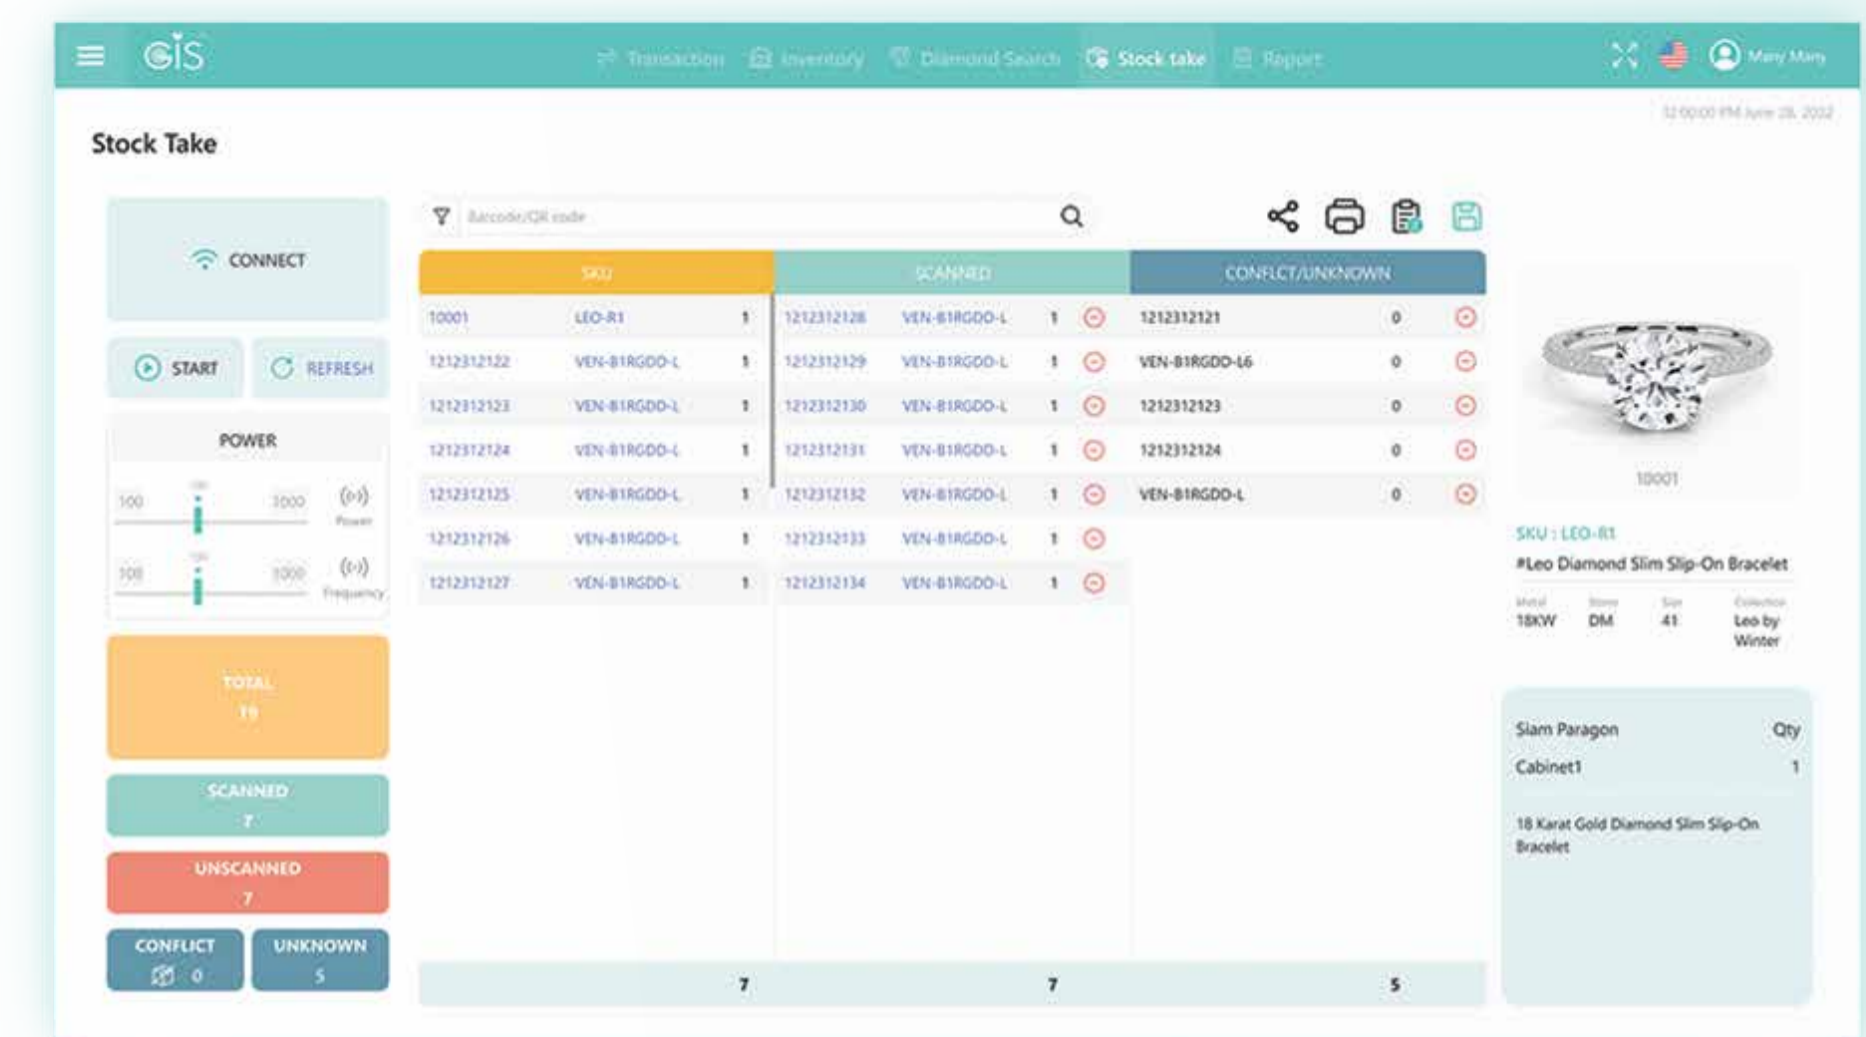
GIS
Transaction Inventory Diamond Search Stock take Report
Mary Mary
12:00:00 PM June 28, 2022

Stock Take

CONNECT
START REFRESH
POWER
100 1000 Power
100 1000 Frequency
TOTAL
19
SCANNED
7
UNSCANNED
7
CONFLICT
0
UNKNOWN
5

Barcode/QR code

| SKU | | | SCANNED | | | CONFLCT/UNKNOWN | |
|---|---|---|---|---|---|---|---|
| 10001 | LEO-R1 | 1 | 1212312128 | VEN-B1RGDD-L | 1 | 1212312121 | 0 |
| 1212312122 | VEN-B1RGDD-L | 1 | 1212312129 | VEN-B1RGDD-L | 1 | VEN-B1RGDD-L6 | 0 |
| 1212312123 | VEN-B1RGDD-L | 1 | 1212312130 | VEN-B1RGDD-L | 1 | 1212312123 | 0 |
| 1212312124 | VEN-B1RGDD-L | 1 | 1212312131 | VEN-B1RGDD-L | 1 | 1212312124 | 0 |
| 1212312125 | VEN-B1RGDD-L | 1 | 1212312132 | VEN-B1RGDD-L | 1 | VEN-B1RGDD-L | 0 |
| 1212312126 | VEN-B1RGDD-L | 1 | 1212312133 | VEN-B1RGDD-L | 1 | | |
| 1212312127 | VEN-B1RGDD-L | 1 | 1212312134 | VEN-B1RGDD-L | 1 | | |
| | | 7 | | | 7 | | 5 |

10001
SKU : LEO-R1
#Leo Diamond Slim Slip-On Bracelet
Metal 18KW
Stone DM
Size 41
Collection Leo by Winter

Siam Paragon Qty
Cabinet1 1
18 Karat Gold Diamond Slim Slip-On Bracelet